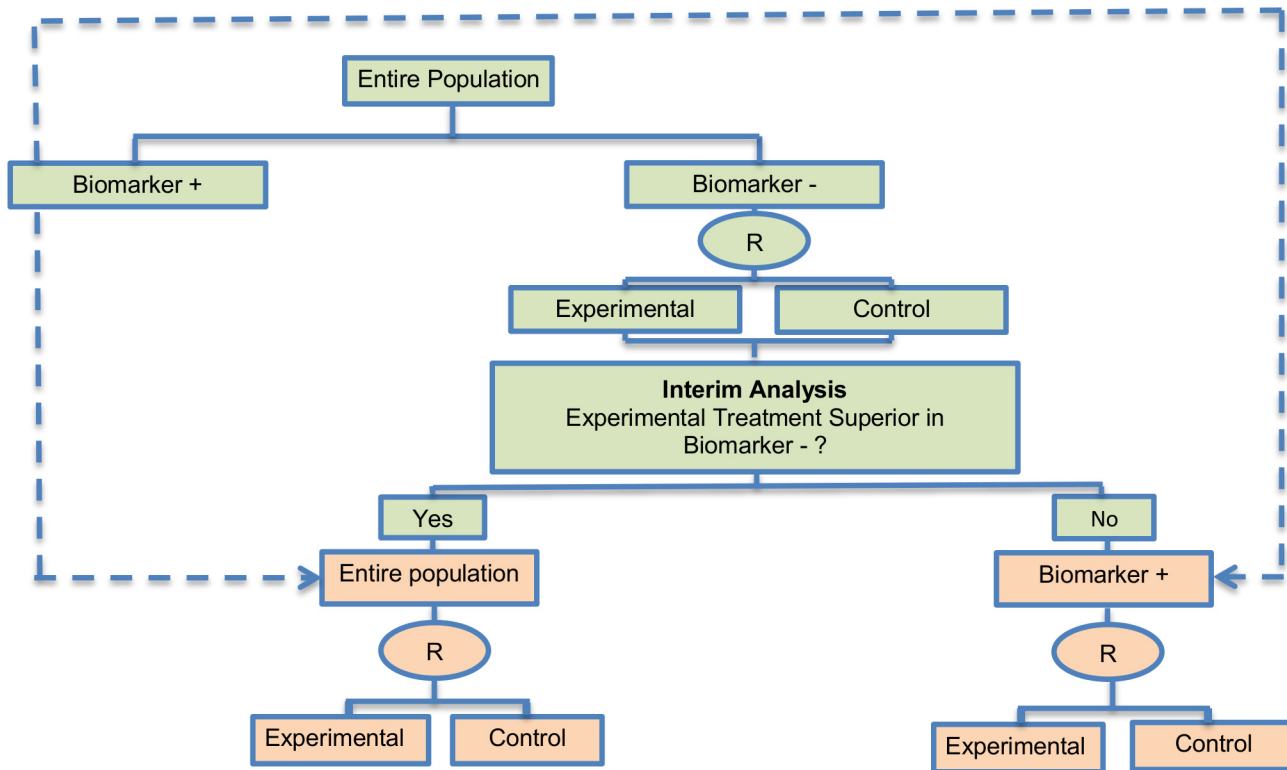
Entire Population

Biomarker +

Biomarker -

R

Experimental

Control

**Interim Analysis**
Experimental Treatment Superior in Biomarker - ?

Yes

No

Entire population

Biomarker +

R

R

Experimental

Control

Experimental

Control